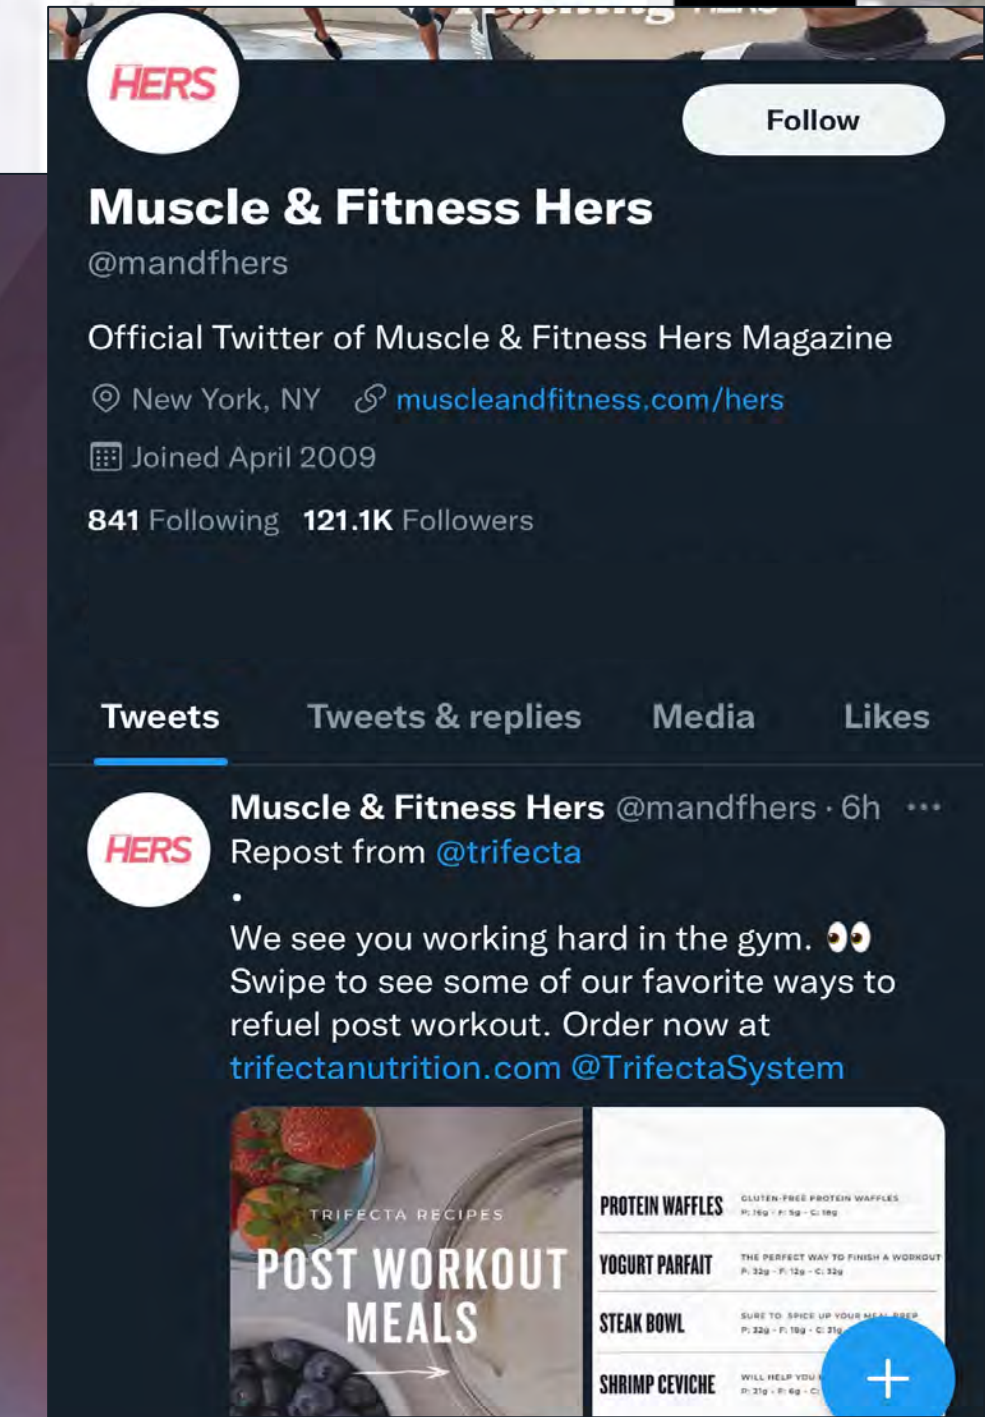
HERS

Follow

Muscle & Fitness Hers
@mandfhers

Official Twitter of Muscle & Fitness Hers Magazine

New York, NY muscleandfitness.com/hers

Joined April 2009

841 Following 121.1K Followers

Tweets Tweets & replies Media Likes

HERS

Muscle & Fitness Hers @mandfhers · 6h ···
Repost from @trifecta
•
We see you working hard in the gym. 👀
Swipe to see some of our favorite ways to refuel post workout. Order now at trifectanutrition.com @TrifectaSystem

TRIFECTA RECIPES
POST WORKOUT MEALS

PROTEIN WAFFLES GLUTEN-FREE PROTEIN WAFFLES P: 16g · F: 5g · C: 18g
YOGURT PARFAIT THE PERFECT WAY TO FINISH A WORKOUT P: 32g · F: 12g · C: 32g
STEAK BOWL SURE TO SPICE UP YOUR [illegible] P: 32g · F: 18g · C: 31g
SHRIMP CEVICHE WILL HELP YOU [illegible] P: 31g · F: 6g · C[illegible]

+